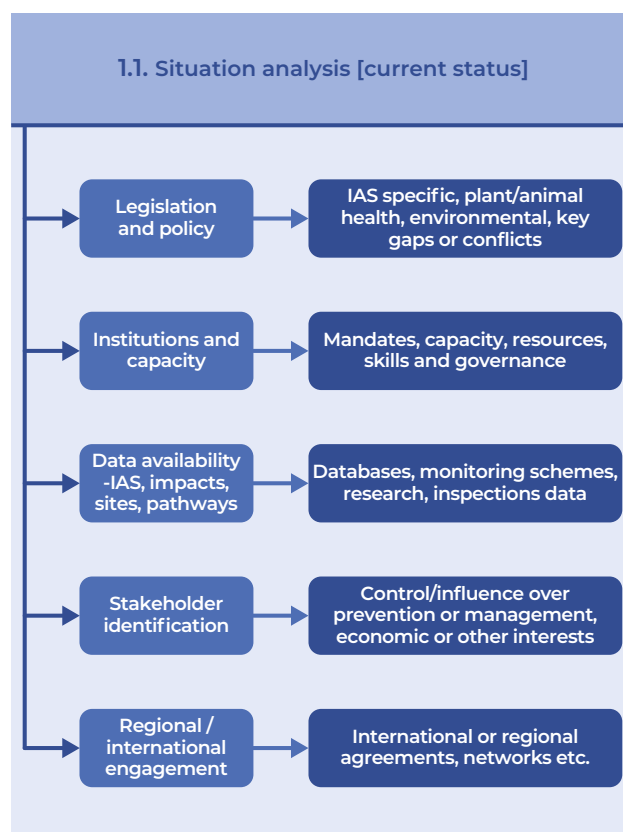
1.1. Situation analysis [current status]

Legislation and policy

IAS specific, plant/animal health, environmental, key gaps or conflicts

Institutions and capacity

Mandates, capacity, resources, skills and governance

Data availability -IAS, impacts, sites, pathways

Databases, monitoring schemes, research, inspections data

Stakeholder identification

Control/influence over prevention or management, economic or other interests

Regional / international engagement

International or regional agreements, networks etc.